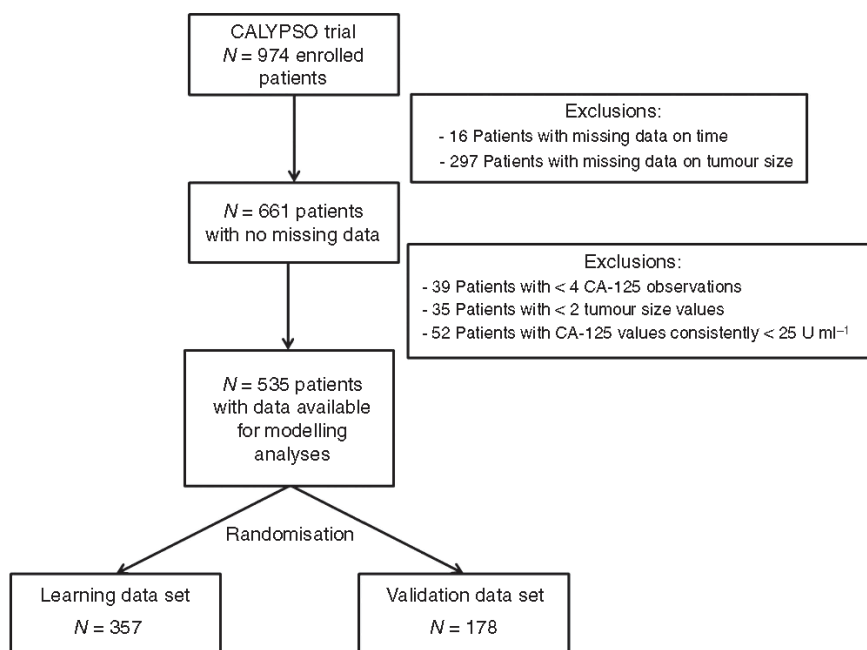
CALYPSO trial
$N = 974$ enrolled patients

Exclusions:
- 16 Patients with missing data on time
- 297 Patients with missing data on tumour size

$N = 661$ patients with no missing data

Exclusions:
- 39 Patients with < 4 CA-125 observations
- 35 Patients with < 2 tumour size values
- 52 Patients with CA-125 values consistently < 25 U ml$^{-1}$

$N = 535$ patients with data available for modelling analyses

Randomisation

Learning data set
$N = 357$

Validation data set
$N = 178$